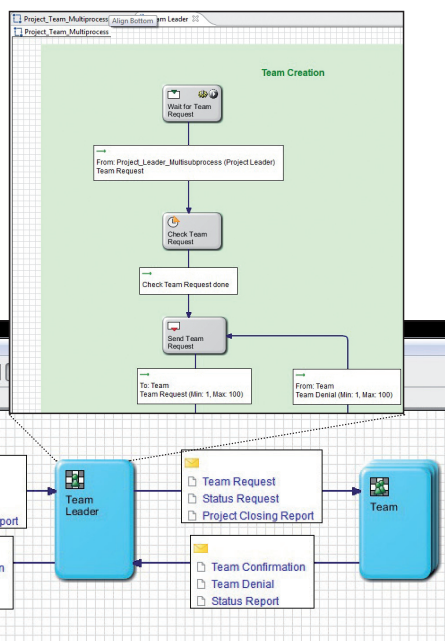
Project_Team_Multiprocess Align Bottom Team Leader
Project_Team_Multiprocess

Team Creation

Wait for Team Request

From: Project_Leader_Multisubprocess (Project Leader)
Team Request

Check Team Request

Check Team Request done

Send Team Request

To: Team
Team Request (Min: 1, Max: 100)

From: Team
Team Denial (Min: 1, Max: 100)

Team Leader

Team Request
Status Request
Project Closing Report

Team

port

Team Confirmation
Team Denial
Status Report

n